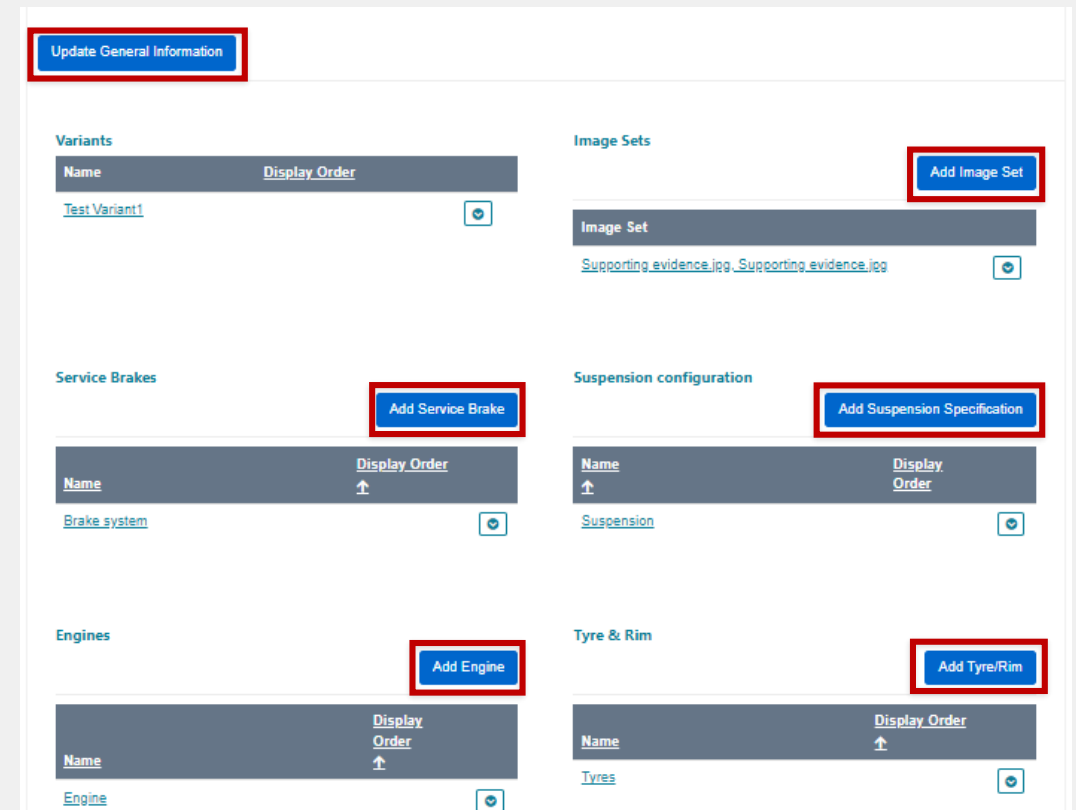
Update General Information

Variants

| Name | Display Order |
|---|---|
| Test Variant1 | |

Image Sets

Add Image Set

| Image Set |
|---|
| Supporting evidence.jpg, Supporting evidence.jpg |

Service Brakes

Add Service Brake

| Name | Display Order ↑ |
|---|---|
| Brake system | |

Suspension configuration

Add Suspension Specification

| Name ↑ | Display Order |
|---|---|
| Suspension | |

Engines

Add Engine

| Name | Display Order ↑ |
|---|---|
| Engine | |

Tyre & Rim

Add Tyre/Rim

| Name | Display Order ↑ |
|---|---|
| Tyres | |